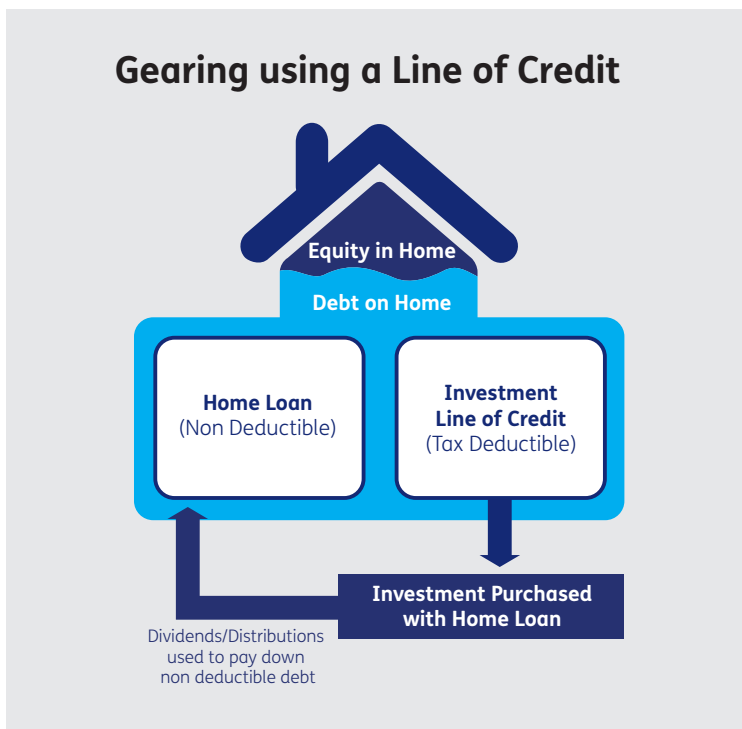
Gearing using a Line of Credit

Equity in Home

Debt on Home

Home Loan
(Non Deductible)

Investment Line of Credit
(Tax Deductible)

Investment Purchased with Home Loan

Dividends/Distributions used to pay down non deductible debt